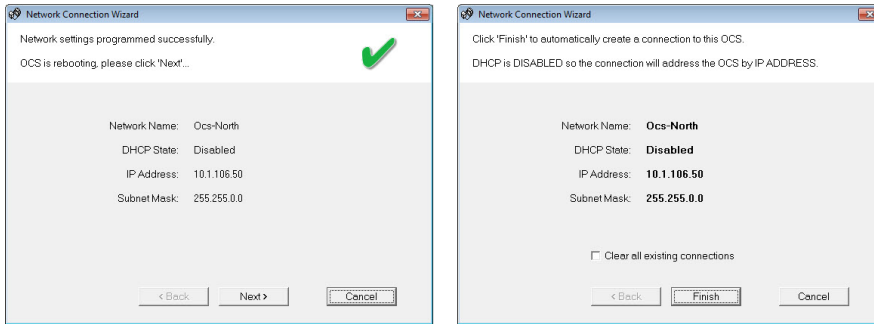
Network Connection Wizard

Network settings programmed successfully.

OCS is rebooting, please click 'Next'...

Network Name: Ocs-North

DHCP State: Disabled

IP Address: 10.1.106.50

Subnet Mask: 255.255.0.0

< Back Next > Cancel

Network Connection Wizard

Click 'Finish' to automatically create a connection to this OCS.

DHCP is DISABLED so the connection will address the OCS by IP ADDRESS.

Network Name: **Ocs-North**

DHCP State: **Disabled**

IP Address: **10.1.106.50**

Subnet Mask: **255.255.0.0**

☐ Clear all existing connections

< Back Finish Cancel